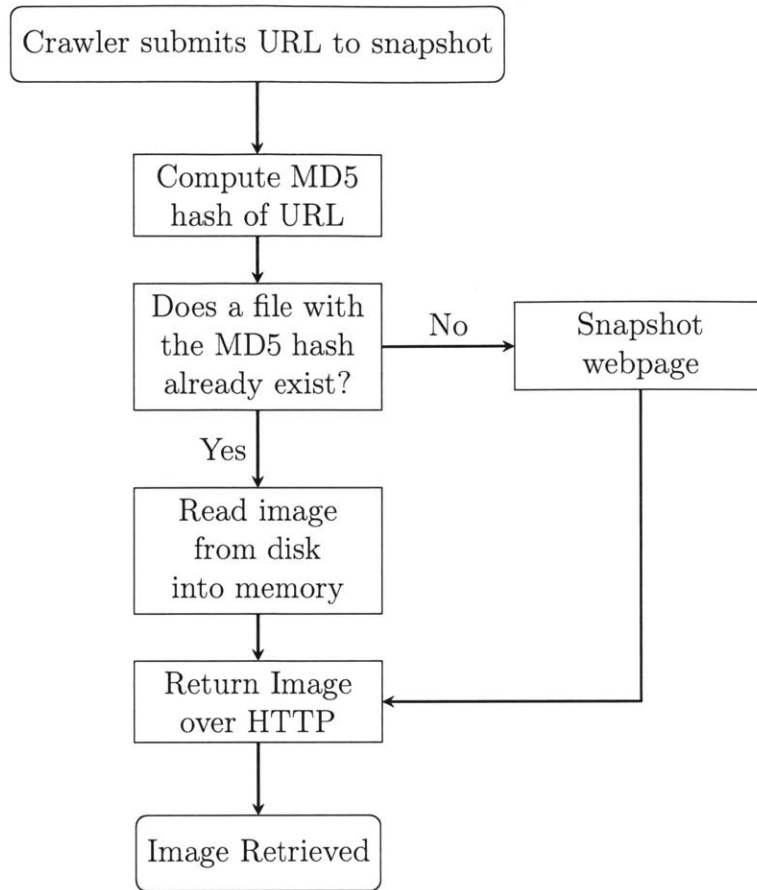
Crawler submits URL to snapshot

Compute MD5 hash of URL

Does a file with the MD5 hash already exist?

No

Snapshot webpage

Yes

Read image from disk into memory

Return Image over HTTP

Image Retrieved